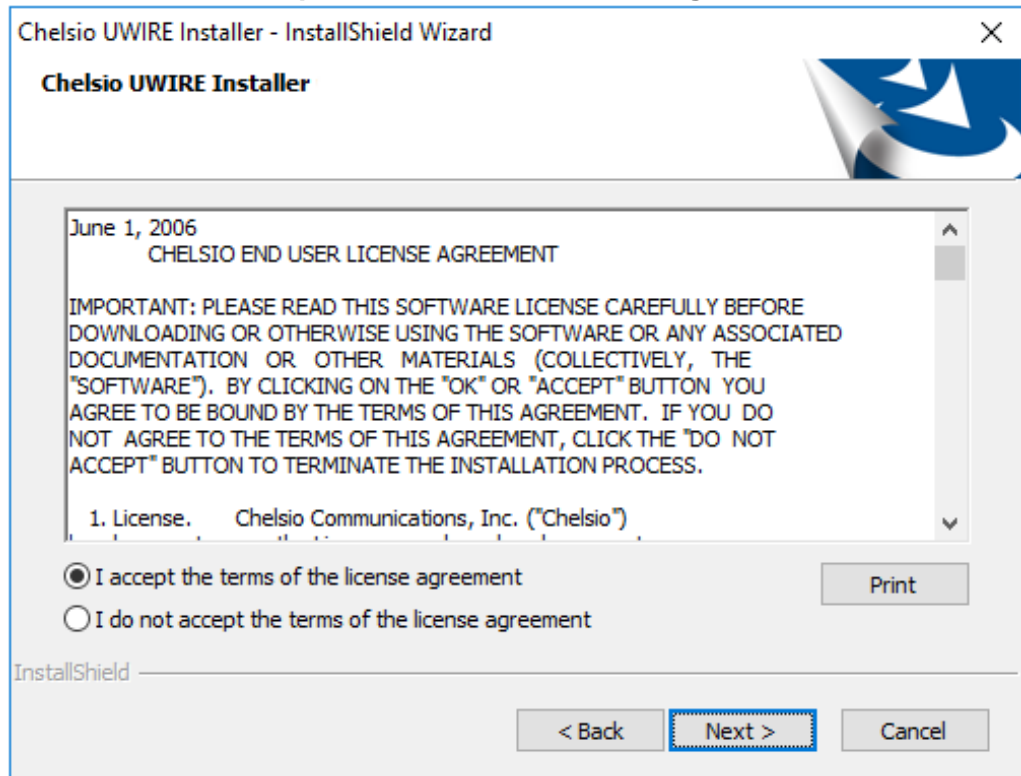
Chelsio UWIRE Installer - InstallShield Wizard

Chelsio UWIRE Installer

June 1, 2006
CHELSIO END USER LICENSE AGREEMENT

IMPORTANT: PLEASE READ THIS SOFTWARE LICENSE CAREFULLY BEFORE DOWNLOADING OR OTHERWISE USING THE SOFTWARE OR ANY ASSOCIATED DOCUMENTATION OR OTHER MATERIALS (COLLECTIVELY, THE "SOFTWARE"). BY CLICKING ON THE "OK" OR "ACCEPT" BUTTON YOU AGREE TO BE BOUND BY THE TERMS OF THIS AGREEMENT. IF YOU DO NOT AGREE TO THE TERMS OF THIS AGREEMENT, CLICK THE "DO NOT ACCEPT" BUTTON TO TERMINATE THE INSTALLATION PROCESS.

1. License. Chelsio Communications, Inc. ("Chelsio")
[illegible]

I accept the terms of the license agreement
I do not accept the terms of the license agreement
Print

InstallShield

< Back
Next >
Cancel